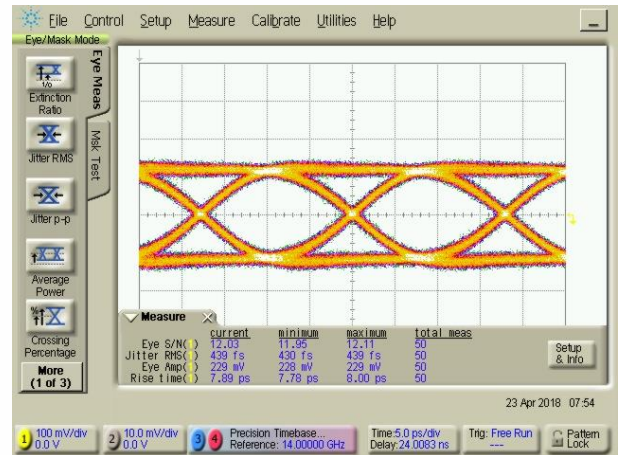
File Control Setup Measure Calibrate Utilities Help

Eye/Mask Mode

Eye Meas

Mask Test

Extinction Ratio

Jitter RMS

Jitter p-p

Average Power

Crossing Percentage

More (1 of 3)

Measure

|  | current | minimum | maximum | total meas |
|---|---|---|---|---|
| Eye S/N( ) | 12.03 | 11.95 | 12.11 | 50 |
| Jitter RMS( ) | 439 fs | 430 fs | 439 fs | 50 |
| Eye Amp( ) | 229 mV | 228 mV | 229 mV | 50 |
| Rise time( ) | 7.89 ps | 7.78 ps | 8.00 ps | 50 |

Setup & Info

23 Apr 2018 07:54

1 100 mV/div 0.0 V

2 10.0 mV/div 0.0 V

3 4 Precision Timebase... Reference: 14.00000 GHz

Time 5.0 ps/div Delay 24.0083 ns

Trig: Free Run ---

Pattern Lock